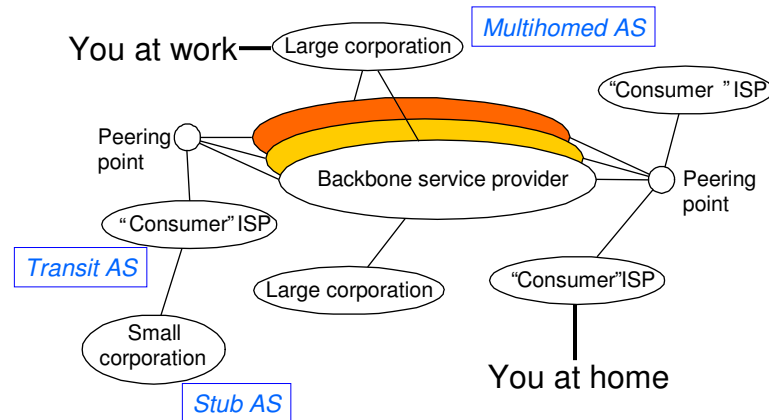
Multihomed AS

You at work

Large corporation

“Consumer ” ISP

Peering point

Backbone service provider

Peering point

“Consumer” ISP

Transit AS

Large corporation

“Consumer”ISP

Small corporation

You at home

Stub AS